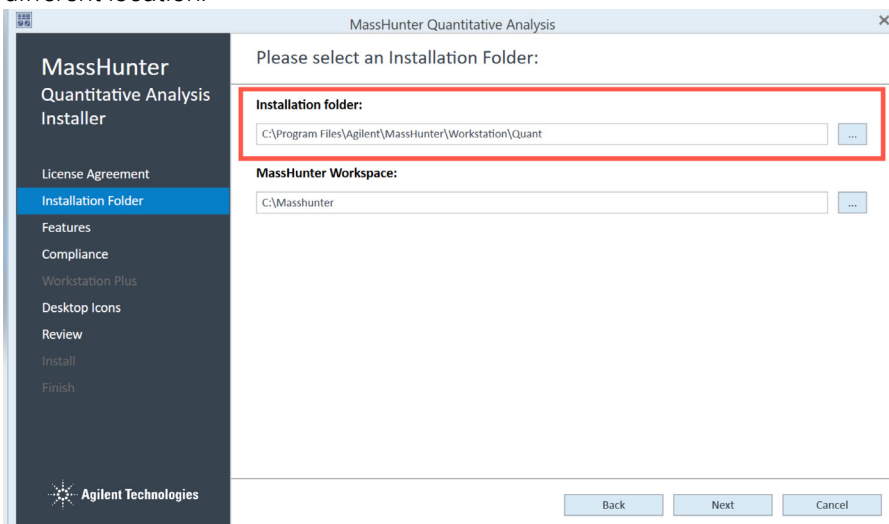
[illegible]

MassHunter Quantitative Analysis

MassHunter
Quantitative Analysis
Installer

License Agreement
Installation Folder
Features
Compliance
Workstation Plus
Desktop Icons
Review
Install
Finish

Agilent Technologies

Please select an Installation Folder:

Installation folder:
C:\Program Files\Agilent\MassHunter\Workstation\Quant
...

MassHunter Workspace:
C:\Masshunter
...

Back
Next
Cancel